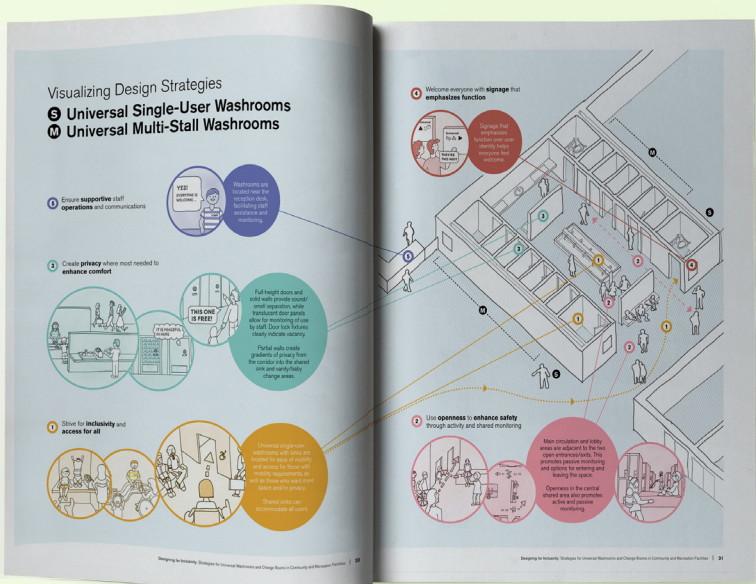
Visualizing Design Strategies

S Universal Single-User Washrooms

M Universal Multi-Stall Washrooms

5 Ensure supportive staff operations and communications

YES! EVERYONE IS WELCOME...

Washrooms are located near the reception desk, facilitating staff assistance and monitoring.

3 Create privacy where most needed to enhance comfort

IT IS POWERFUL TO HAVE...

THIS ONE IS FREE!

Full-height doors and solid walls provide sound/smell separation, while translucent door panels allow for monitoring of use by staff. Door lock fixtures clearly indicate vacancy.

Partial walls create gradients of privacy from the corridor into the shared sink and vanity/baby change areas.

1 Strive for inclusivity and access for all

Universal single-user washrooms with sinks are located for ease of visibility and access for those with mobility requirements, as well as those who want more space and/or privacy.

Shared sinks can accommodate all users.

Designing for Inclusivity: Strategies for Universal Washrooms and Change Rooms in Community and Recreation Facilities | 30

4 Welcome everyone with signage that emphasizes function

Signage that emphasizes function over user identity, helps everyone feel welcome.

2 Use openness to enhance safety through activity and shared monitoring

Main circulation and lobby areas are adjacent to the two open entrances/exits. This promotes passive monitoring and options for entering and leaving the space.

Openness in the central shared area also promotes active and passive monitoring.

Designing for Inclusivity: Strategies for Universal Washrooms and Change Rooms in Community and Recreation Facilities | 31